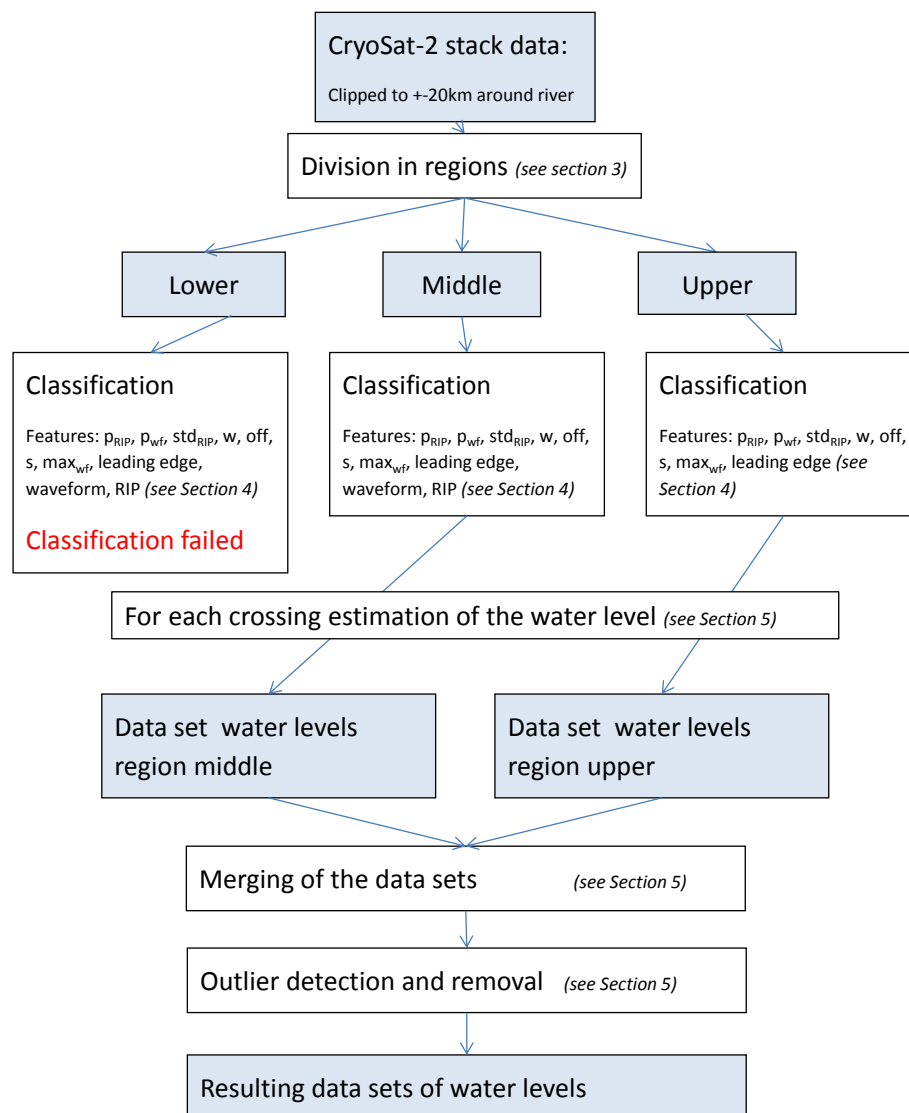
CryoSat-2 stack data:

Clipped to +-20km around river

Division in regions *(see section 3)*

Lower

Middle

Upper

Classification

Features: $p_{RIP}$, $p_{wf}$, $std_{RIP}$, w, off, s, $max_{wf}$, leading edge, waveform, RIP *(see Section 4)*

Classification failed

Classification

Features: $p_{RIP}$, $p_{wf}$, $std_{RIP}$, w, off, s, $max_{wf}$, leading edge, waveform, RIP *(see Section 4)*

Classification

Features: $p_{RIP}$, $p_{wf}$, $std_{RIP}$, w, off, s, $max_{wf}$, leading edge *(see Section 4)*

For each crossing estimation of the water level *(see Section 5)*

Data set water levels region middle

Data set water levels region upper

Merging of the data sets *(see Section 5)*

Outlier detection and removal *(see Section 5)*

Resulting data sets of water levels